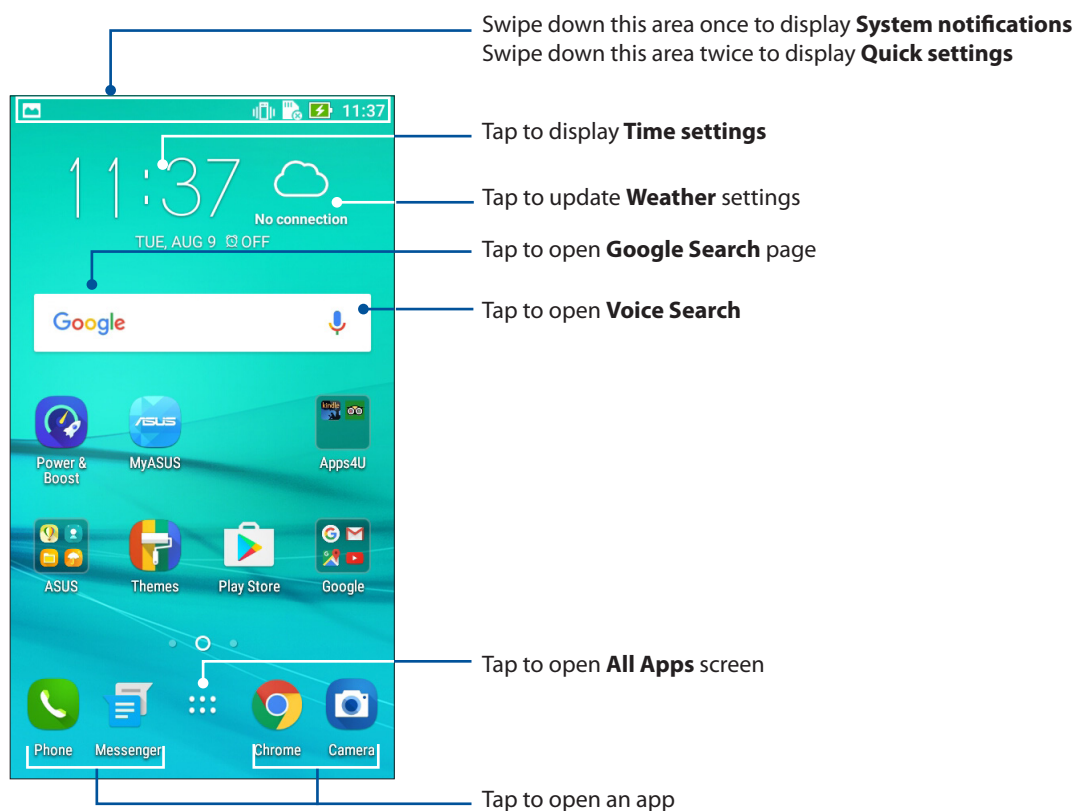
Swipe down this area once to display **System notifications**
Swipe down this area twice to display **Quick settings**

11:37

Tap to display **Time settings**

11:37

No connection

Tap to update **Weather** settings

TUE, AUG 9 OFF

Tap to open **Google Search** page

Google

Tap to open **Voice Search**

Power & Boost

MyASUS

Apps4U

ASUS

Themes

Play Store

Google

Tap to open **All Apps** screen

Phone

Messenger

Chrome

Camera

Tap to open an app